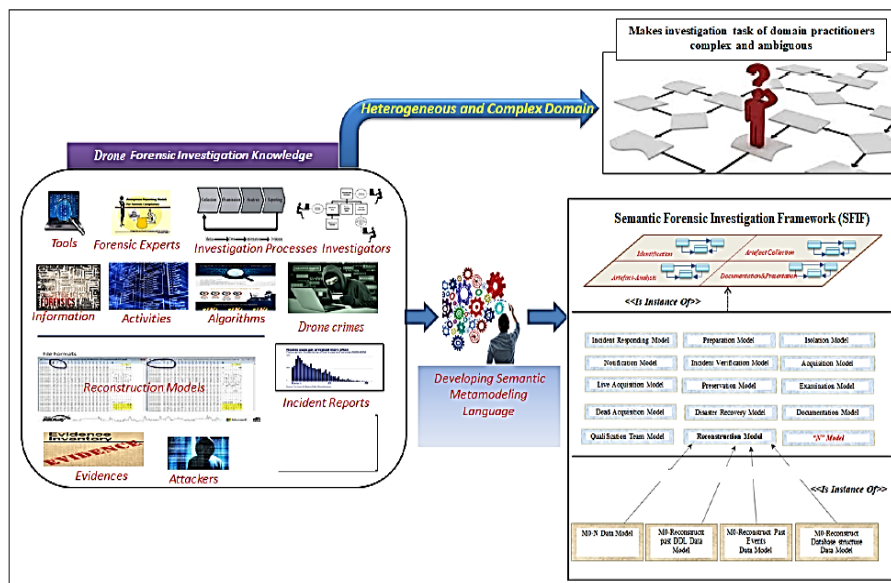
Makes investigation task of domain practitioners complex and ambiguous

Heterogeneous and Complex Domain

Drone Forensic Investigation Knowledge

Tools

Forensic Experts

Investigation Processes

Investigators

Information

Activities

Algorithms

Drone crimes

File Formats

Reconstruction Models

Incident Reports

Evidences

Attackers

Developing Semantic Metamodeling Language

Semantic Forensic Investigation Framework (SFIF)

Identification

Artefact Collection

Artefact Analysis

Documentation&Presentation

<<Is Instance Of>>

Incident Responding Model

Preparation Model

Isolation Model

Notification Model

Incident Verification Model

Acquisition Model

Live Acquisition Model

Preservation Model

Examination Model

Dead Acquisition Model

Disaster Recovery Model

Documentation Model

Qualification Team Model

Reconstruction Model

"N" Model

<<Is Instance Of>>

M0-N Data Model

M0-Reconstruct past DDL Data Model

M0-Reconstruct Past Events Data Model

M0-Reconstruct Database structure Data Model